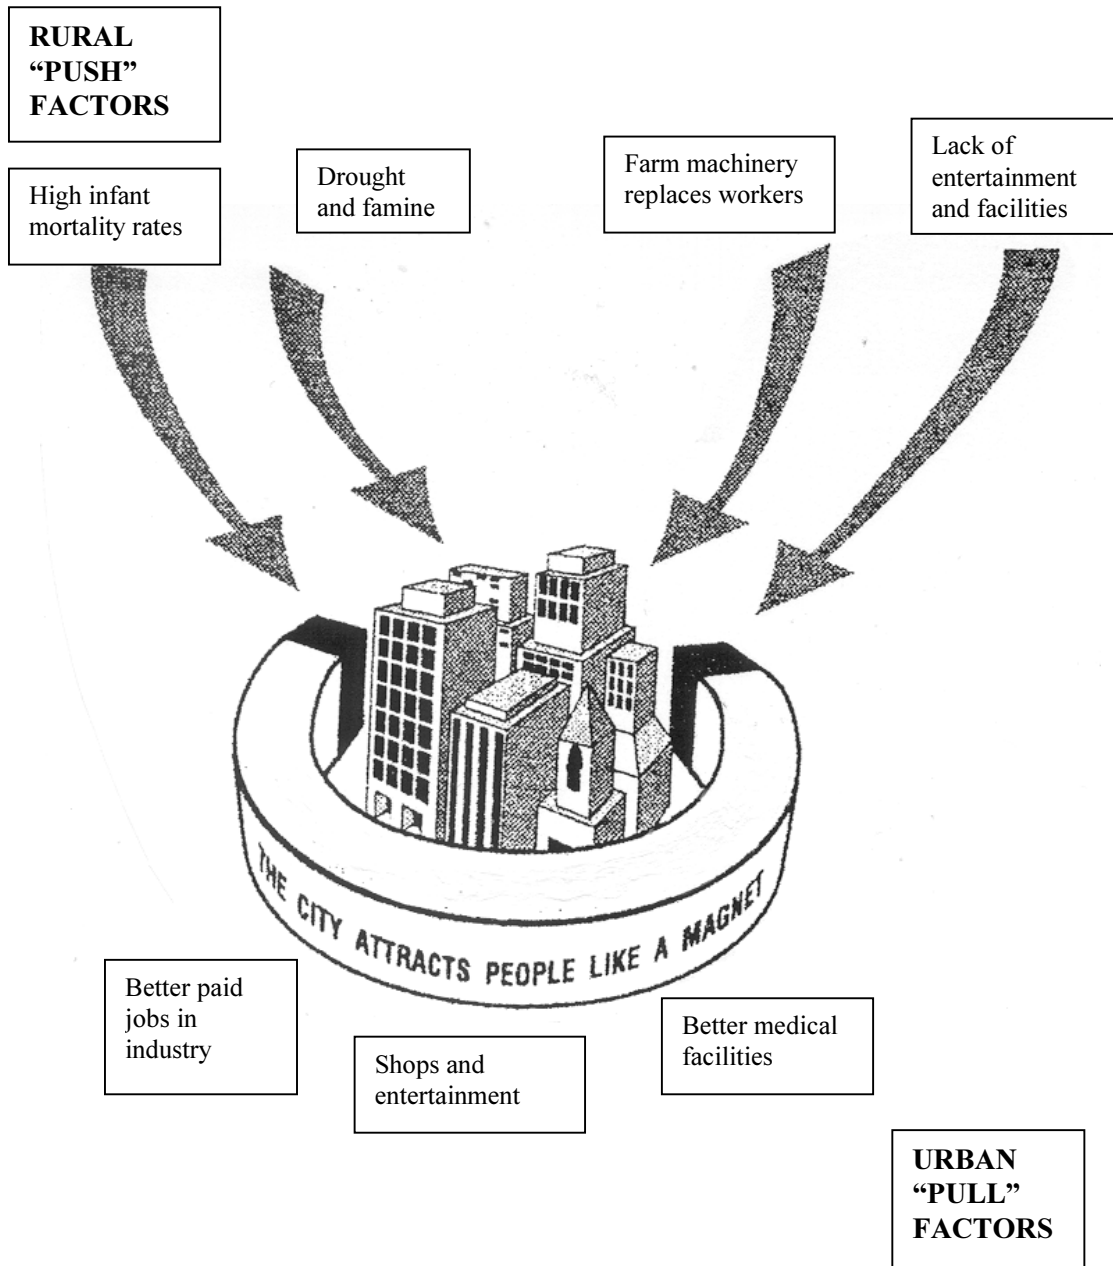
RURAL "PUSH" FACTORS

High infant mortality rates

Drought and famine

Farm machinery replaces workers

Lack of entertainment and facilities

THE CITY ATTRACTS PEOPLE LIKE A MAGNET

Better paid jobs in industry

Shops and entertainment

Better medical facilities

URBAN "PULL" FACTORS